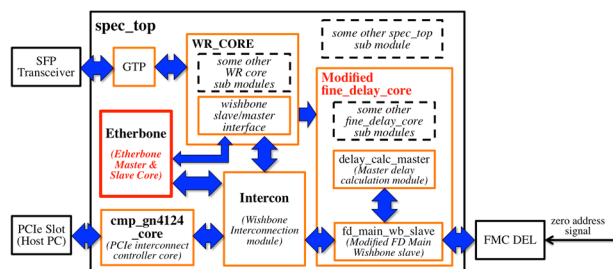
spec_top

SFP Transceiver

GTP

WR_CORE

some other WR core sub modules

wishbone slave/master interface

some other spec_top sub module

Modified fine_delay_core

some other fine_delay_core sub modules

Etherbone

(Etherbone Master & Slave Core)

delay_calc_master
(Master delay calculation module)

Intercon

(Wishbone Interconnection module)

PCIe Slot (Host PC)

cmp_gn4124 _core

(PCIe interconnect controller core)

fd_main_wb_slave
(Modified FD Main Wishbone slave)

FMC DEL

zero address signal